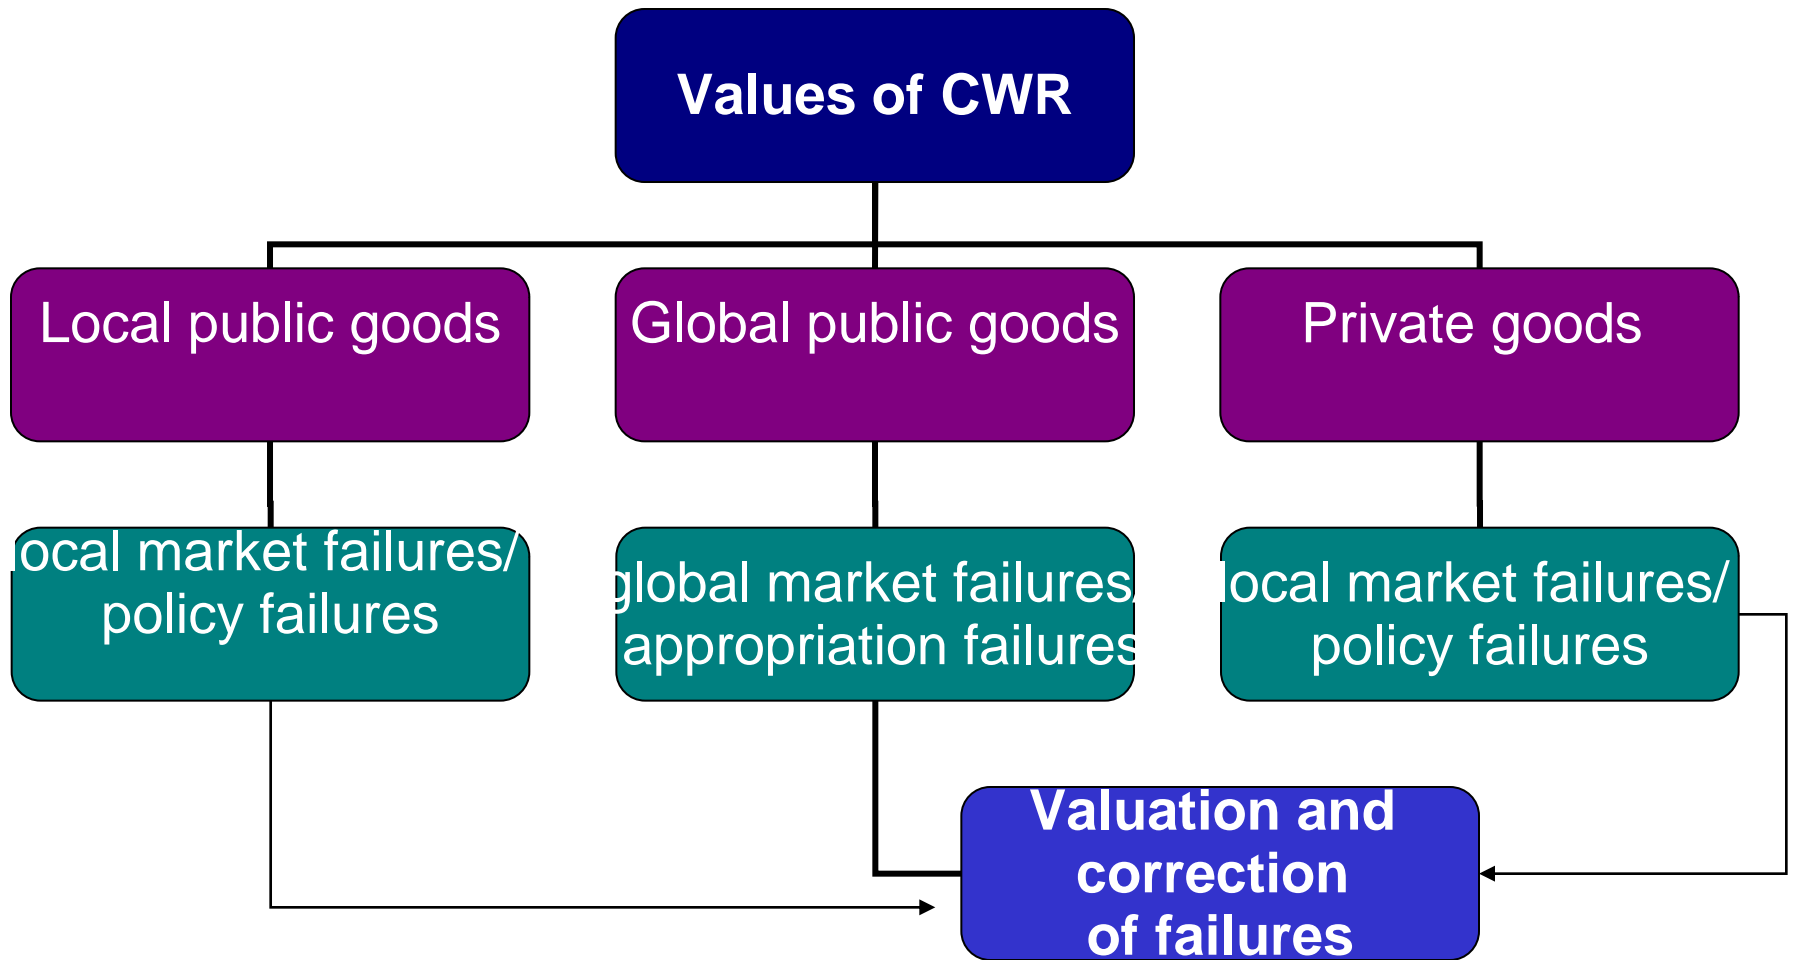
Values of CWR

Local public goods

Global public goods

Private goods

local market failures/ policy failures

global market failures/ appropriation failures

local market failures/ policy failures

Valuation and correction of failures